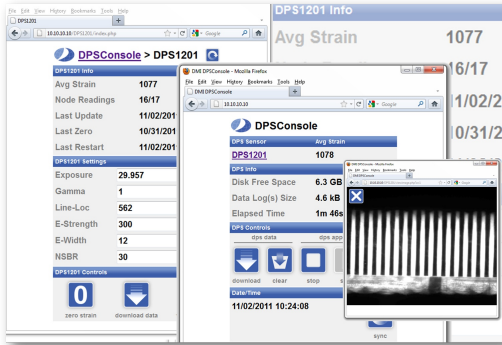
DPS1201 Info

Avg Strain 1077

16/17

11/02/2

10/31/2

File Edit View History Bookmarks Tools Help

DPS1201

10.10.10.10/DPS1201/index.php

Google

DPSConsole > DPS1201

DPS1201 Info

Avg Strain 1077

Node Readings 16/17

Last Update 11/02/201

Last Zero 10/31/201

Last Restart 11/02/201

DPS1201 Settings

Exposure 29.957

Gamma 1

Line-Loc 562

E-Strength 300

E-Width 12

NSBR 30

DPS1201 Controls

0

zero strain

download data

DMI DPSConsole - Mozilla Firefox

File Edit View History Bookmarks Tools Help

DMI DPSConsole

10.10.10.10

Google

DPSConsole

DPS Sensor | Avg Strain
DPS1201 | 1078

DPS Info

Disk Free Space 6.3 GB

Data Log(s) Size 4.6 kB

Elapsed Time 1m 46s

DPS Controls

dps data

dps app

download

clear

stop

Date/Time

11/02/2011 10:24:08

sync

DMI DPSConsole - Mozilla Firefox

DMI DPSConsole

10.10.10.10/DPS1201

Google